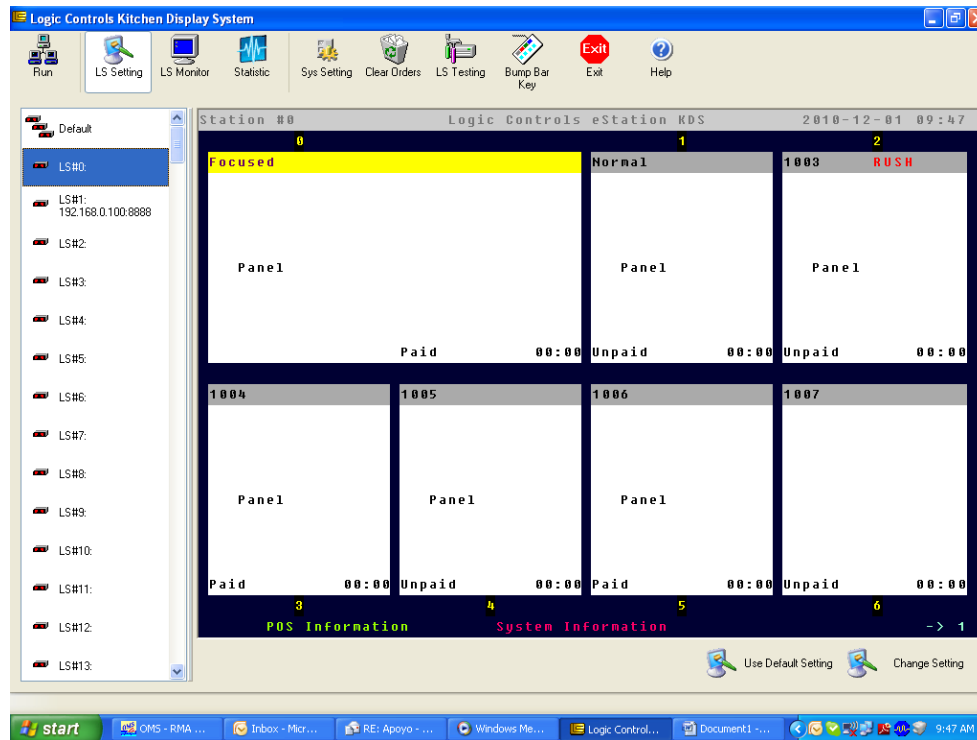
Logic Controls Kitchen Display System

Run LS Setting LS Monitor Statistic Sys Setting Clear Orders LS Testing Bump Bar Key Exit Help

Default
LS#0:
LS#1: 192.168.0.100:8888
LS#2:
LS#3:
LS#4:
LS#5:
LS#6:
LS#7:
LS#8:
LS#9:
LS#10:
LS#11:
LS#12:
LS#13:

Station #0 Logic Controls eStation KDS 2010-12-01 09:47

0
Focused
Panel
Paid 00:00

1
Normal
Panel
Unpaid 00:00

2
1003 RUSH
Panel
Unpaid 00:00

1004
Panel
Paid 00:00
3

1005
Panel
Unpaid 00:00
4

1006
Panel
Paid 00:00
5

1007
Unpaid 00:00
6

POS Information System Information -> 1

Use Default Setting Change Setting

start OMS - RMA ... Inbox - Micr... RE: Apoyo - ... Windows Me... Logic Control... Document1 -... 9:47 AM